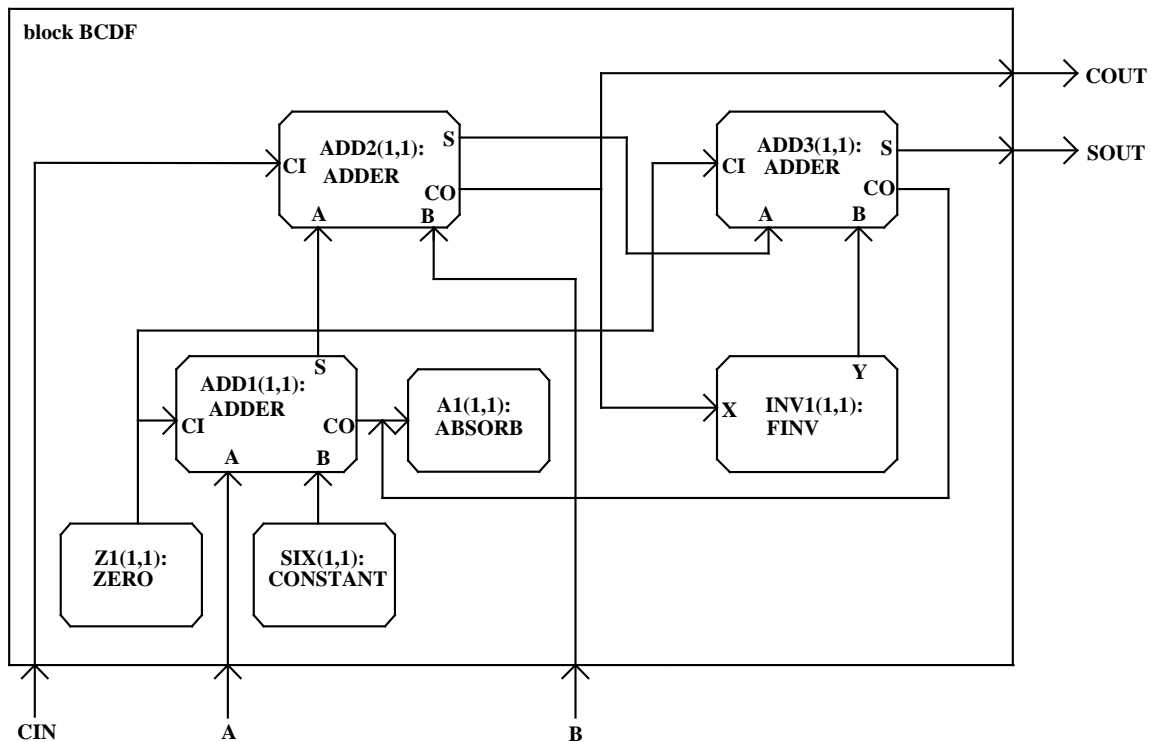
block BCDF

COUT

SOUT

ADD2(1,1): ADDER

CI

S

CO

A

B

ADD3(1,1): ADDER

CI

S

CO

A

B

ADD1(1,1): ADDER

S

CI

CO

A

B

A1(1,1): ABSORB

Y

X

INV1(1,1): FINV

Z1(1,1): ZERO

SIX(1,1): CONSTANT

CIN

A

B